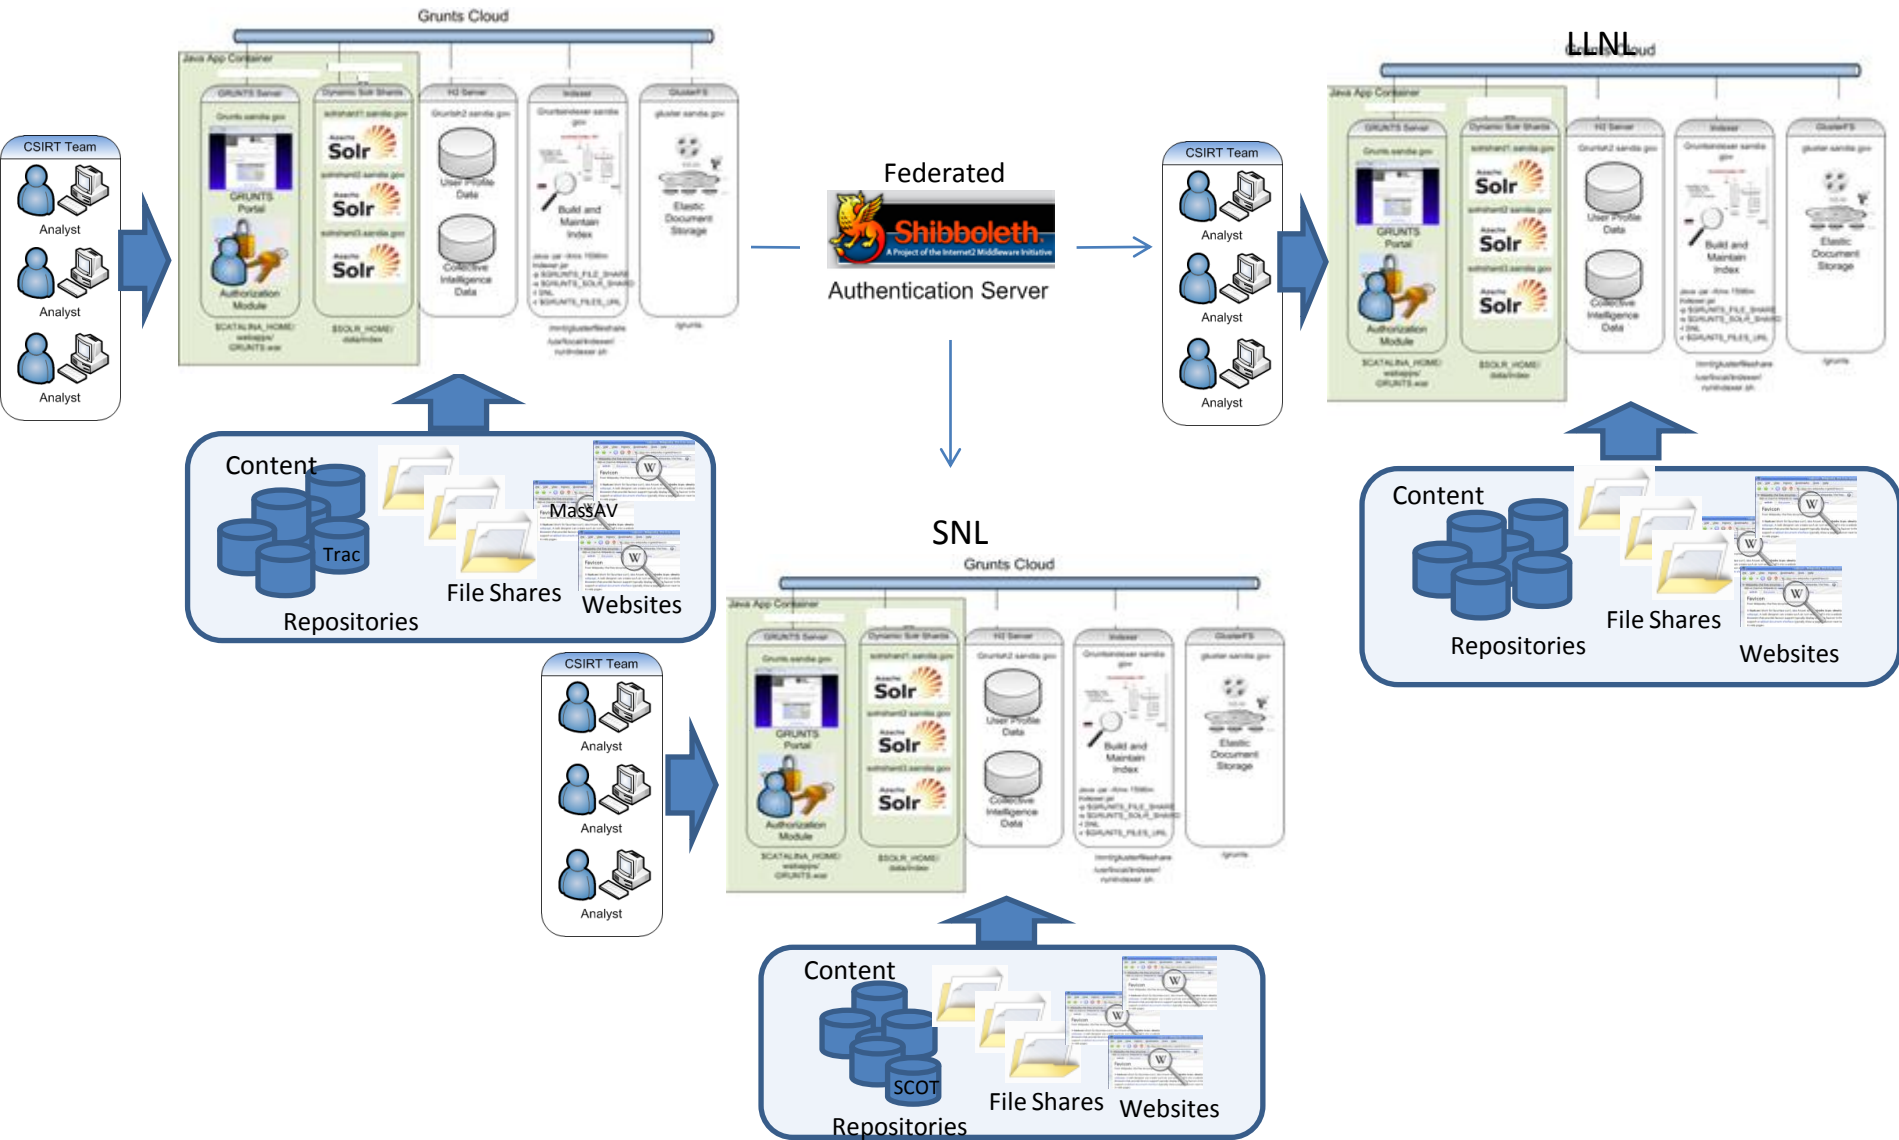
Grunts Cloud

Java App Container

GRUNTS Server

Dynamic Solr Shards

H2 Server

Indexer

GlusterFS

Solr

Solr

Solr

GRUNTS Portal

Authorization Module

User Profile Data

Collective Intelligence Data

Build and Maintain Index

Elastic Document Storage

CSIRT Team

Analyst

Analyst

Analyst

Content

Trac

MassAV

File Shares

Websites

Repositories

Federated

Shibboleth

A Project of the Internet2 Middleware Initiative

Authentication Server

LLNL

Grunts Cloud

Java App Container

GRUNTS Server

Dynamic Solr Shards

H2 Server

Indexer

GlusterFS

Solr

Solr

Solr

GRUNTS Portal

Authorization Module

User Profile Data

Collective Intelligence Data

Build and Maintain Index

Elastic Document Storage

CSIRT Team

Analyst

Analyst

Analyst

Content

File Shares

Repositories

Websites

SNL

Grunts Cloud

Java App Container

GRUNTS Server

Dynamic Solr Shards

H2 Server

Indexer

GlusterFS

Solr

Solr

Solr

GRUNTS Portal

Authorization Module

User Profile Data

Collective Intelligence Data

Build and Maintain Index

Elastic Document Storage

CSIRT Team

Analyst

Analyst

Analyst

Content

SCOT

File Shares

Websites

Repositories